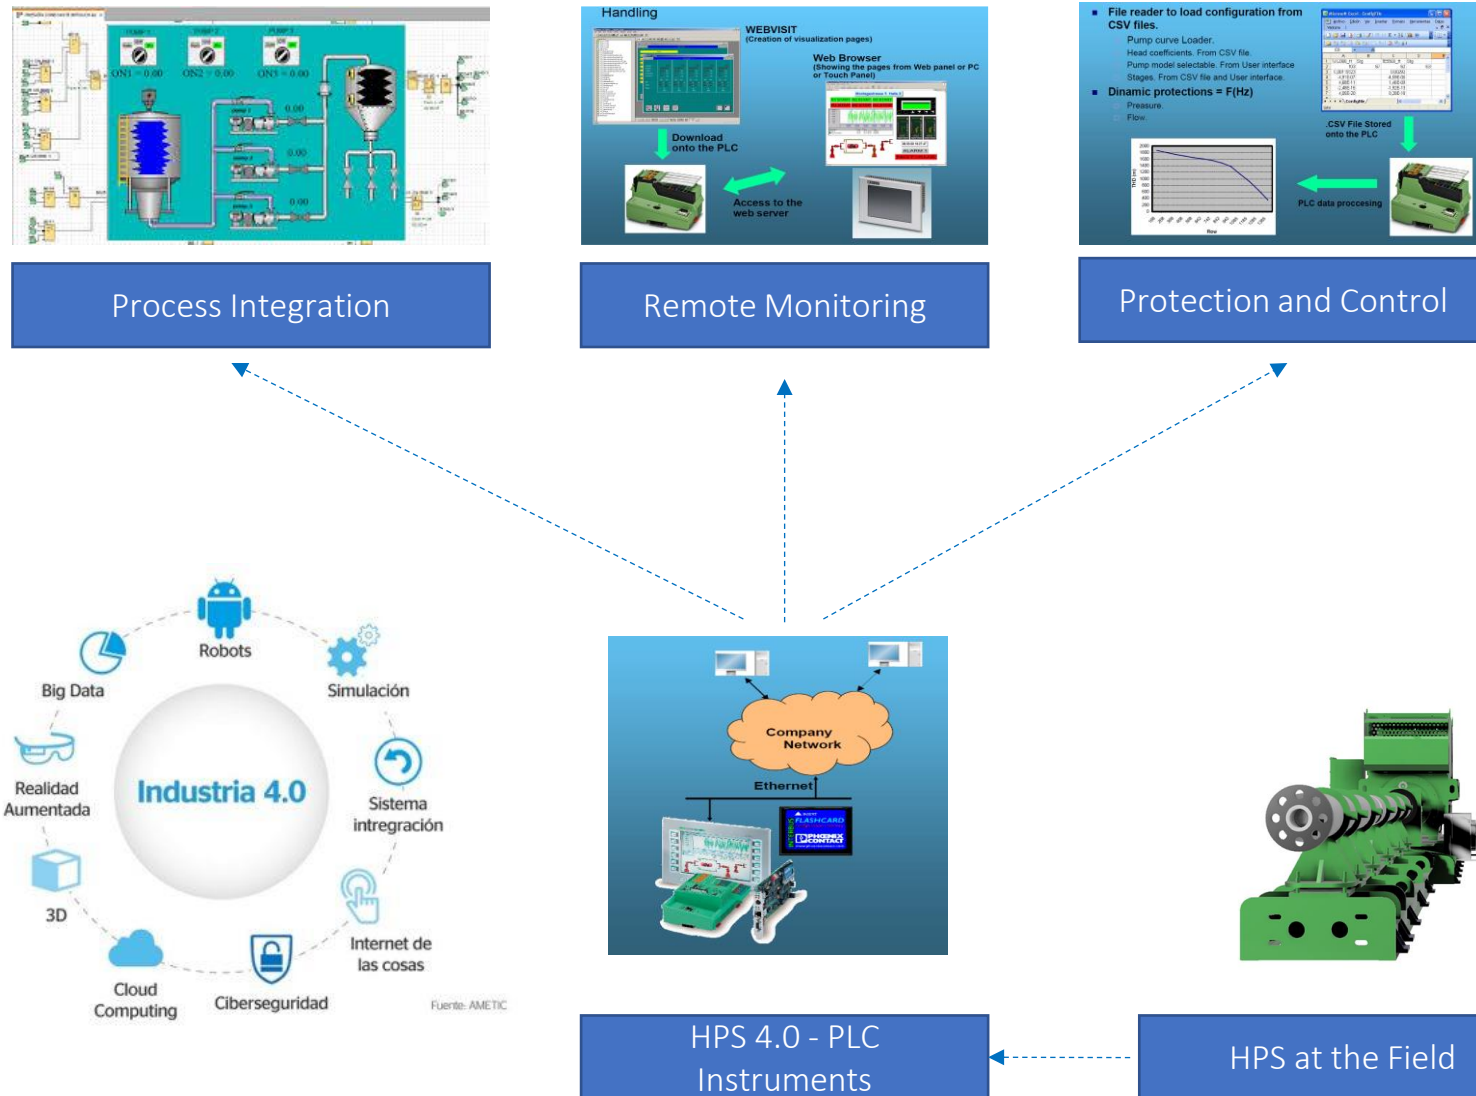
PUMP 1 PUMP 2 PUMP 3

ON1 = 0.00 ON2 = 0.00 ON3 = 0.00

0.00

0.00

0.00

Handling

WEBVISIT
(Creation of visualization pages)

Web Browser
(Showing the pages from Web panel or PC or Touch Panel)

Download onto the PLC

Access to the web server

File reader to load configuration from CSV files.
Pump curve Loader.
Head coefficients. From CSV file.
Pump model selectable. From User interface
Stages. From CSV file and User interface.

Dinamic protections = F(Hz)
Pressure.
Flow.

CSV File Stored onto the PLC

PLC data proccesing

Process Integration

Remote Monitoring

Protection and Control

Robots

Big Data

Simulación

Realidad Aumentada

Industria 4.0

Sistema intregración

3D

Internet de las cosas

Cloud Computing

Ciberseguridad

Fuente: AMETIC

Company Network

Ethernet

FLASHCARD

PHOENIX CONTACT

HPS 4.0 - PLC Instruments

HPS at the Field